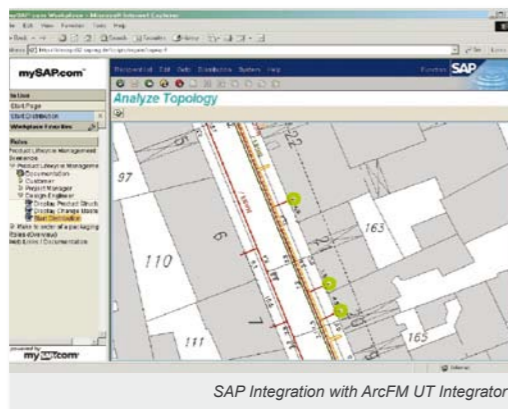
mySAP.com Workplace - Microsoft Internet Explorer
File Edit View Favorites Tools Help

mySAP.com

Analyze Topology

Start Page

Workplace Favorites

Roles
Product Lifecycle Management
Documentation
Customer
Project Manager
Design Engineer
Display Product Struct.
Display Change Maste

SAP

97
110
163
165
111
6
7

my SAP.com

SAP Integration with ArcFM UT Integrator